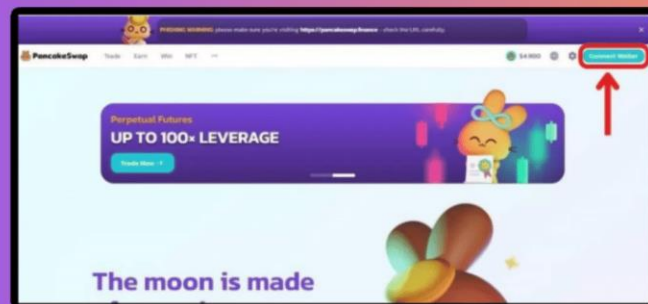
PHISHING WARNING: please make sure you're visiting https://pancakeswap.finance - check the URL carefully.

PancakeSwap Trade Earn Win NFT ···

$4.900 Connect Wallet

Perpetual Futures
UP TO 100× LEVERAGE
Trade Now →

The moon is made